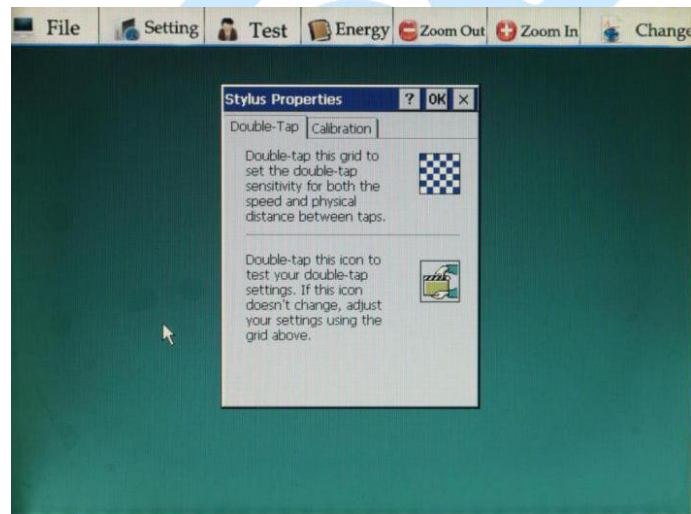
File Setting Test Energy Zoom Out Zoom In Change

Stylus Properties ? OK ×

Double-Tap Calibration

Double-tap this grid to set the double-tap sensitivity for both the speed and physical distance between taps.

Double-tap this icon to test your double-tap settings. If this icon doesn't change, adjust your settings using the grid above.